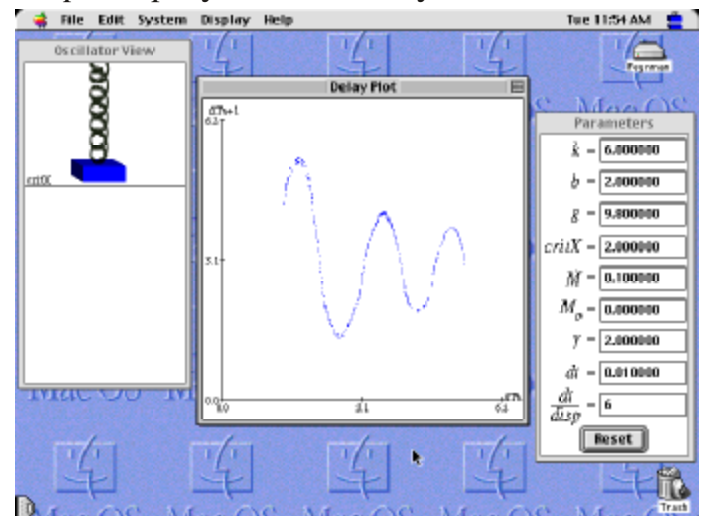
File Edit System Display Help

Tue 11:54 AM

Oscillator View

critX

Delay Plot

dTn+1

6.2

3.1

0.0

0.0

3.1

6.2

dTn

Parameters

$k$ = 6.000000

$b$ = 2.000000

$g$ = 9.800000

$critX$ = 2.000000

$M$ = 0.100000

$M_o$ = 0.000000

$\gamma$ = 2.000000

$dt$ = 0.010000

$\frac{dt}{disp}$ = 6

Reset

Trash